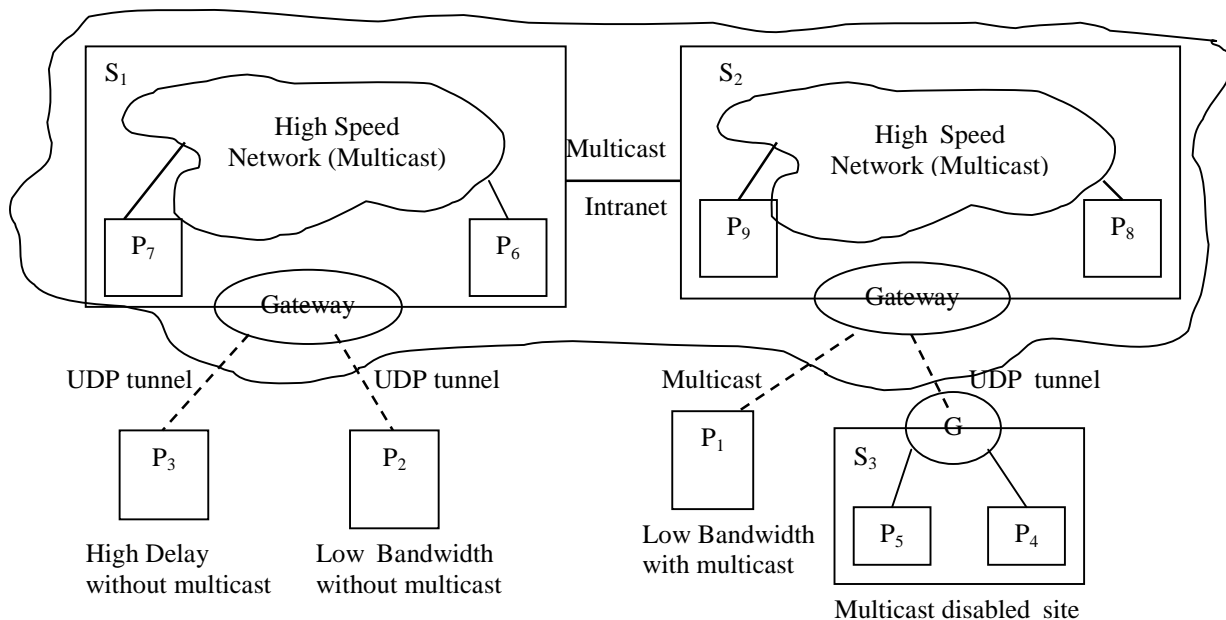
$S_1$

High Speed Network (Multicast)

$P_7$

$P_6$

Multicast

Intranet

$S_2$

High Speed Network (Multicast)

$P_9$

$P_8$

Gateway

Gateway

UDP tunnel

UDP tunnel

Multicast

UDP tunnel

$P_3$

$P_2$

$P_1$

G

$S_3$

$P_5$

$P_4$

High Delay without multicast

Low Bandwidth without multicast

Low Bandwidth with multicast

Multicast disabled site